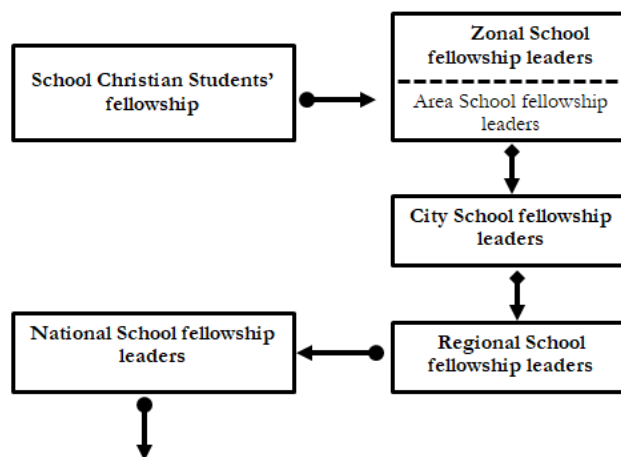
School Christian Students' fellowship

Zonal School fellowship leaders

Area School fellowship leaders

City School fellowship leaders

National School fellowship leaders

Regional School fellowship leaders